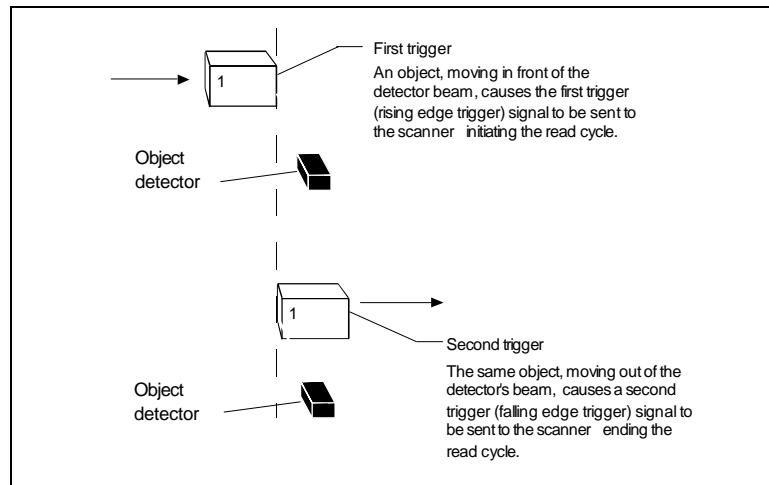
1

First trigger

An object, moving in front of the detector beam, causes the first trigger (rising edge trigger) signal to be sent to the scanner initiating the read cycle.

Object detector

1

Second trigger

The same object, moving out of the detector's beam, causes a second trigger (falling edge trigger) signal to be sent to the scanner ending the read cycle.

Object detector